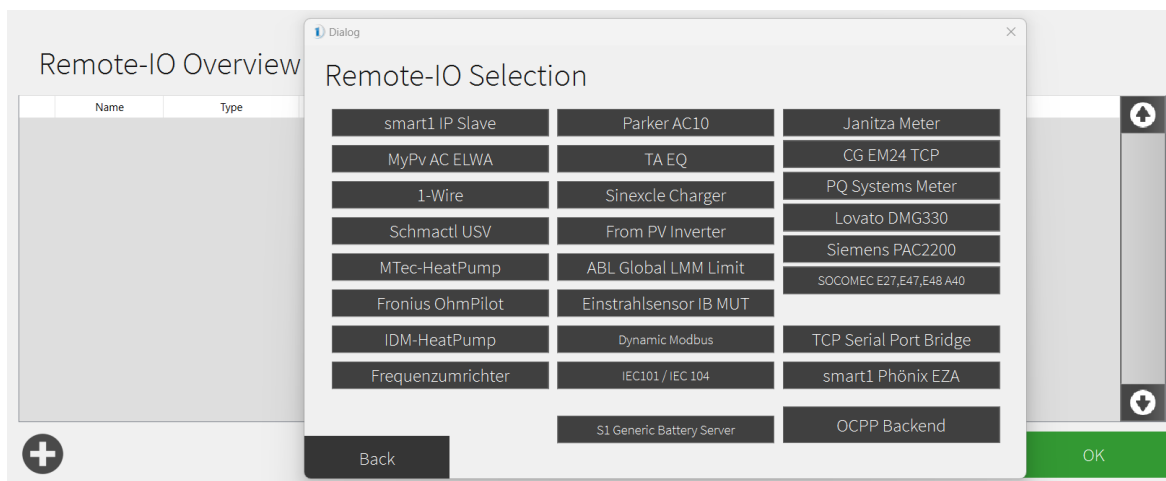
Remote-IO Overview

Name

Type

Dialog

Remote-IO Selection

smart1 IP Slave

MyPv AC ELWA

1-Wire

Schmactl USV

MTec-HeatPump

Fronius OhmPilot

IDM-HeatPump

Frequenzumrichter

Parker AC10

TA EQ

Sinexcle Charger

From PV Inverter

ABL Global LMM Limit

Einstrahlsensor IB MUT

Dynamic Modbus

IEC101 / IEC 104

S1 Generic Battery Server

Janitza Meter

CG EM24 TCP

PQ Systems Meter

Lovato DMG330

Siemens PAC2200

SOCOMEC E27,E47,E48 A40

TCP Serial Port Bridge

smart1 Phönix EZA

OCPP Backend

Back

OK